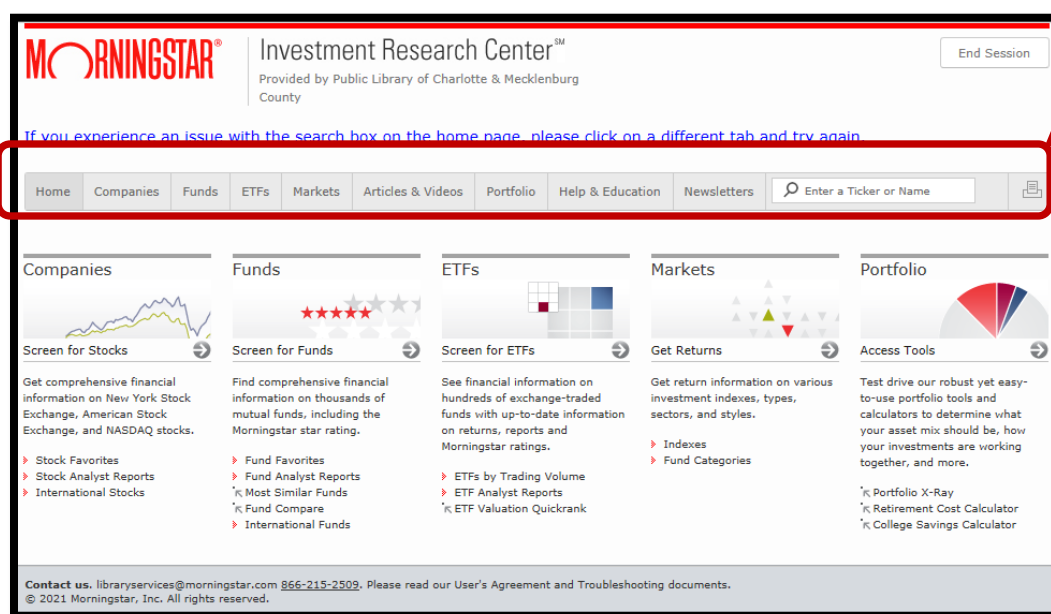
MORNINGSTAR®

Investment Research Center℠

Provided by Public Library of Charlotte & Mecklenburg County

End Session

If you experience an issue with the search box on the home page, please click on a different tab and try again.

Home | Companies | Funds | ETFs | Markets | Articles & Videos | Portfolio | Help & Education | Newsletters | Enter a Ticker or Name

Companies

Screen for Stocks

Get comprehensive financial information on New York Stock Exchange, American Stock Exchange, and NASDAQ stocks.

Stock Favorites
Stock Analyst Reports
International Stocks

Funds

Screen for Funds

Find comprehensive financial information on thousands of mutual funds, including the Morningstar star rating.

Fund Favorites
Fund Analyst Reports
Most Similar Funds
Fund Compare
International Funds

ETFs

Screen for ETFs

See financial information on hundreds of exchange-traded funds with up-to-date information on returns, reports and Morningstar ratings.

ETFs by Trading Volume
ETF Analyst Reports
ETF Valuation Quickrank

Markets

Get Returns

Get return information on various investment indexes, types, sectors, and styles.

Indexes
Fund Categories

Portfolio

Access Tools

Test drive our robust yet easy-to-use portfolio tools and calculators to determine what your asset mix should be, how your investments are working together, and more.

Portfolio X-Ray
Retirement Cost Calculator
College Savings Calculator

Contact us. libraryservices@morningstar.com 866-215-2509. Please read our User's Agreement and Troubleshooting documents.
© 2021 Morningstar, Inc. All rights reserved.